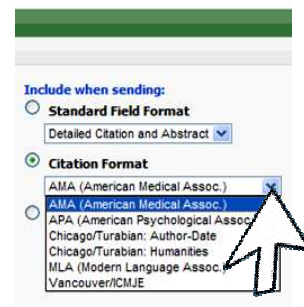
Include when sending:

Standard Field Format

Detailed Citation and Abstract

Citation Format

AMA (American Medical Assoc.)

AMA (American Medical Assoc.)
APA (American Psychological Assoc
Chicago/Turabian: Author-Date
Chicago/Turabian: Humanities
MLA (Modern Language Assoc.
Vancouver/ICMJE